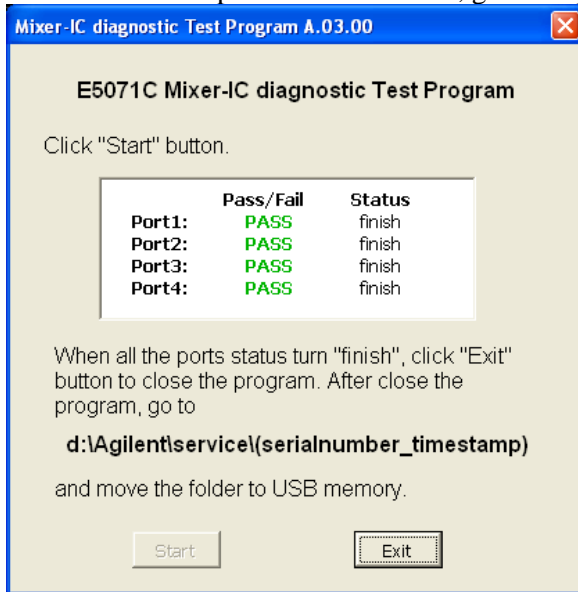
Mixer-IC diagnostic Test Program A.03.00

E5071C Mixer-IC diagnostic Test Program

Click "Start" button.

| | Pass/Fail | Status |
|---|---|---|
| Port1: | PASS | finish |
| Port2: | PASS | finish |
| Port3: | PASS | finish |
| Port4: | PASS | finish |

When all the ports status turn "finish", click "Exit" button to close the program. After close the program, go to

d:\Agilent\service\(serialnumber_timestamp)

and move the folder to USB memory.

Start

Exit